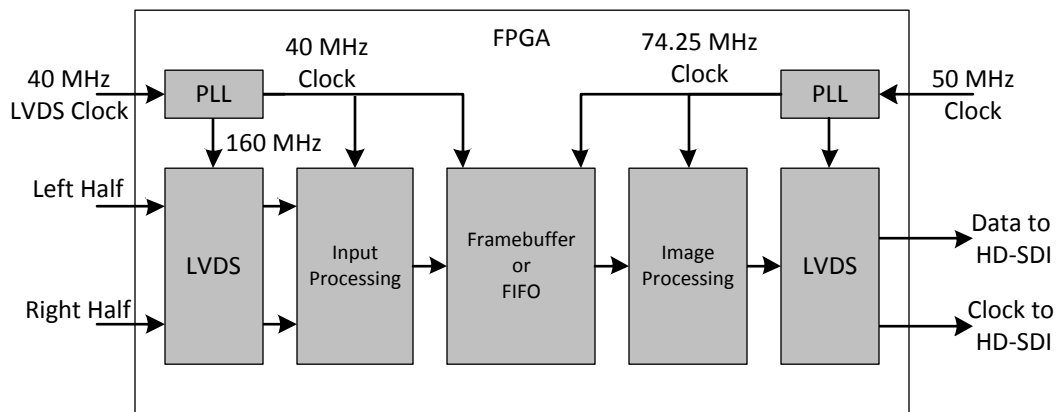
FPGA

40 MHz LVDS Clock

PLL

40 MHz Clock

160 MHz

74.25 MHz Clock

PLL

50 MHz Clock

Left Half

Right Half

LVDS

Input Processing

Framebuffer or FIFO

Image Processing

LVDS

Data to HD-SDI

Clock to HD-SDI